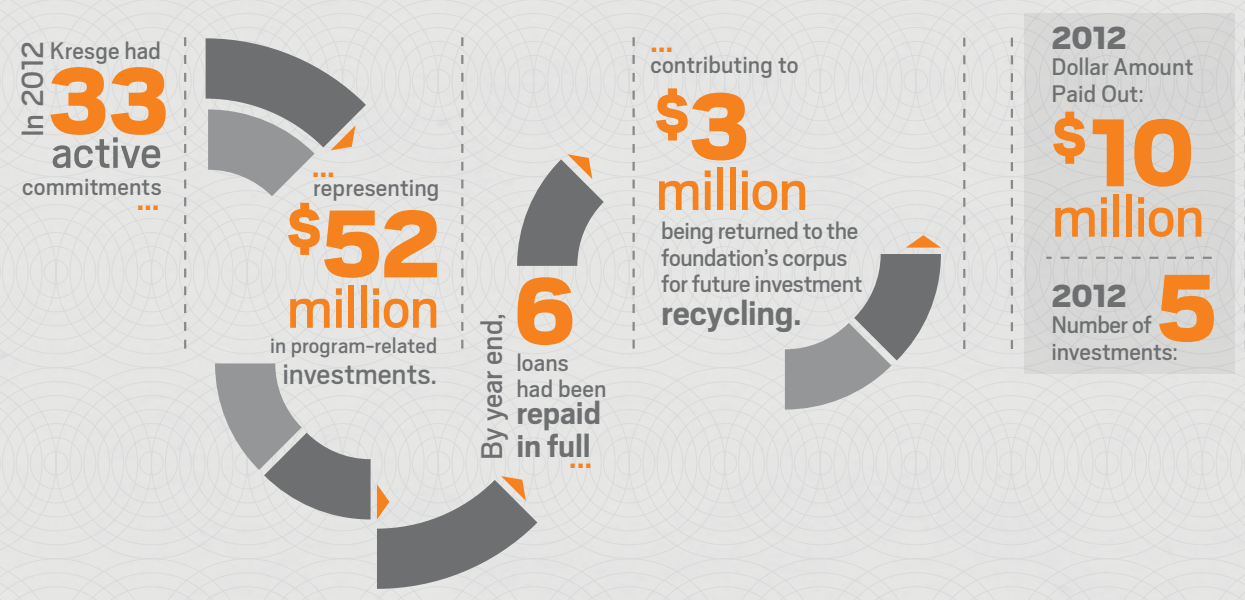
In 2012 Kresge had 33 active commitments ...

... representing $52 million in program-related investments.

By year end, 6 loans had been repaid in full ...

... contributing to $3 million being returned to the foundation's corpus for future investment recycling.

2012 Dollar Amount Paid Out: $10 million

2012 Number of investments: 5